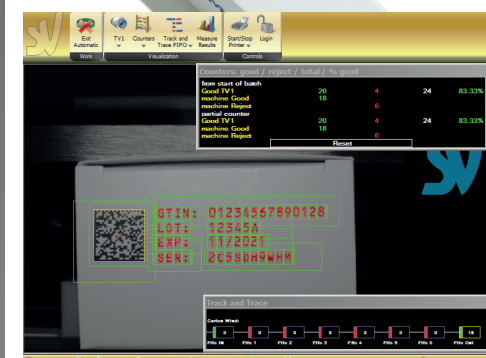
Exit Automatic
Work
TV1
Counters
Track and Trace FIFO
Measure Results
Visualization
Start/Stop Printer
Login
Controls

Counters: good / reject / total / % good

| from start of batch | | | | |
|---|---|---|---|---|
| Good TV1 | 20 | 4 | 24 | 83.33% |
| machine Good | 18 | | | |
| machine Reject | | 6 | | |
| partial counter | | | | |
| Good TV1 | 20 | 4 | 24 | 83.33% |
| machine Good | 18 | | | |
| machine Reject | | 6 | | |

Reset

GTIN: 01234567890128
LOT: 12345A
EXP: 11/2021
SER: 2C5SDH9WHM

Track and Trace
Carton Wheel:
0
0
0
0
0
0
0
18
Fifo IN
Fifo 1
Fifo 2
Fifo 3
Fifo 4
Fifo 5
Fifo 6
Fifo Out